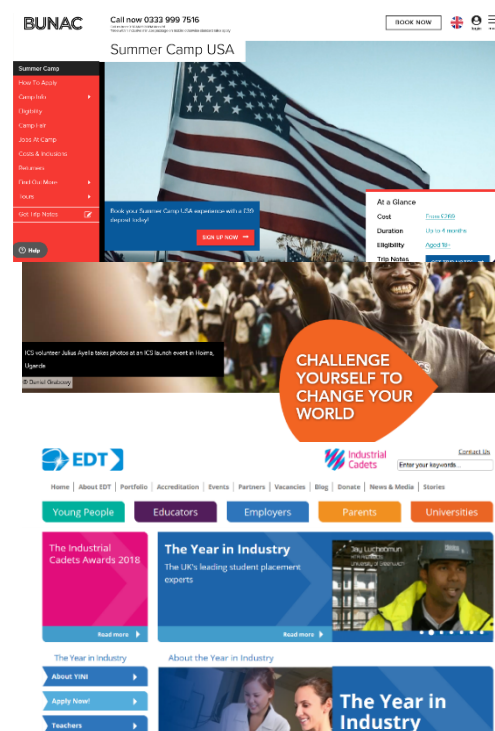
BUNAC

Call now 0333 999 7516

BOOK NOW

login

Summer Camp USA

Summer Camp
How To Apply
Camp Info
Eligibility
Camp Fair
Jobs At Camp
Costs & Inclusions
Returners
Find Out More
Tours
Get Trip Notes

Help

Book your Summer Camp USA experience with a £39 deposit today!

SIGN UP NOW

At a Glance
Cost From £369
Duration Up to 4 months
Eligibility Aged 18+
Trip Notes

ICS volunteer Julius Ayella takes photos at an ICS launch event in Hoima, Uganda

© Daniel Grabosky

CHALLENGE YOURSELF TO CHANGE YOUR WORLD

EDT

Industrial Cadets

Contact Us

Enter your keywords...

Home | About EDT | Portfolio | Accreditation | Events | Partners | Vacancies | Blog | Donate | News & Media | Stories

Young People | Educators | Employers | Parents | Universities

The Industrial Cadets Awards 2018

Read more

The Year in Industry

The UK's leading student placement experts

Read more

The Year in Industry

About YINI

Apply Now!

Teachers

About the Year in Industry

The Year in Industry